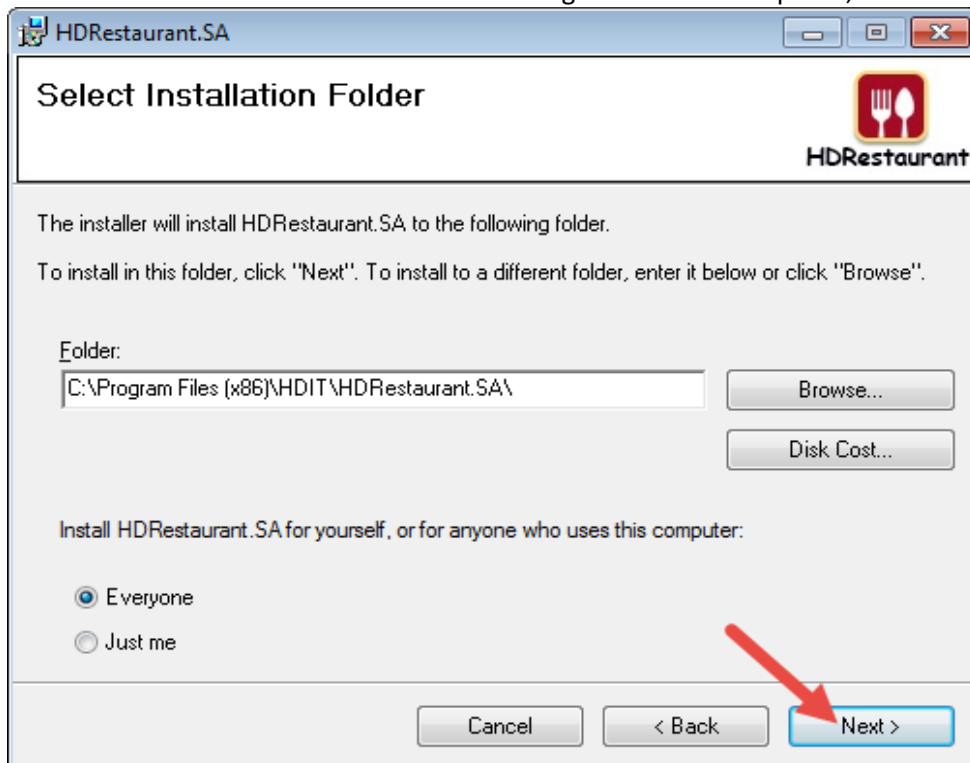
HDRestaurant.SA

Select Installation Folder

HDRestaurant

The installer will install HDRestaurant.SA to the following folder.

To install in this folder, click "Next". To install to a different folder, enter it below or click "Browse".

Folder:

C:\Program Files (x86)\HDIT\HDRestaurant.SA\

Browse...

Disk Cost...

Install HDRestaurant.SA for yourself, or for anyone who uses this computer:

Everyone

Just me

Cancel

< Back

Next >